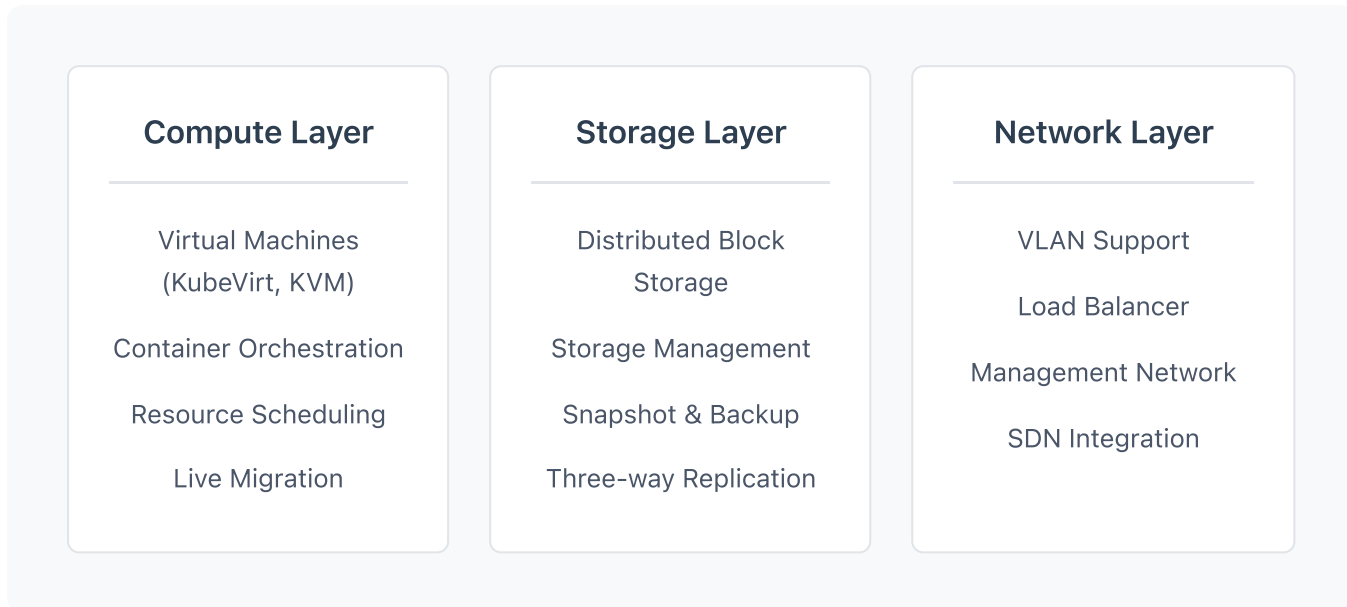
Compute Layer

Virtual Machines (KubeVirt, KVM)

Container Orchestration

Resource Scheduling

Live Migration

Storage Layer

Distributed Block Storage

Storage Management

Snapshot & Backup

Three-way Replication

Network Layer

VLAN Support

Load Balancer

Management Network

SDN Integration